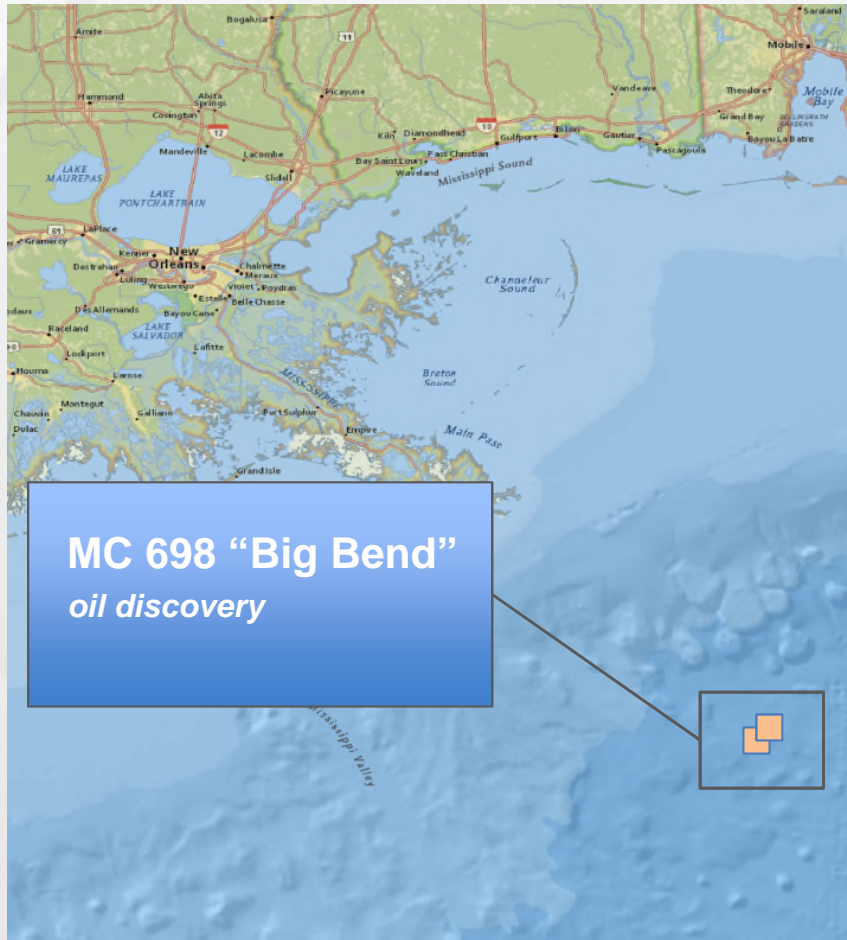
Bogalusa
Saraland
Amite
Mobile
11
Picayune
Mobile Bay
Hammond
Abita Springs
Vandeave
Theodore
Covington
12
10
Grand Bay
Bellingrath Gardens
Kiln
Diamondhead
Gulfport
Biloxi
Gautier
Pascagoula
Bayou La Batre
Mandeville
Lacombe
Pass Christian
Bay Saint Louis
Slidell
Waveland
Mississippi Sound
LAKE MAUREPAS
LAKE PONTCHARTRAIN
61
LaPlace
Gramercy
Kenner
New Orleans
Chalmette
Destrehan
Luling
Westwego
Meraux
Violet
Poydras
Chandeleur Sound
Estelle
Belle Chasse
Des Allemands
Bayou Cane
Raceland
LAKE SALVADOR
Lafitte
Lockport
Houma
Larose
Breton Sound
Mississippi
Montegut
Chauvin
Galliano
Fort Sulphur
Dulac
Empire
Main Pass
Grand Isle
MC 698 “Big Bend”
oil discovery
Mississippi Valley